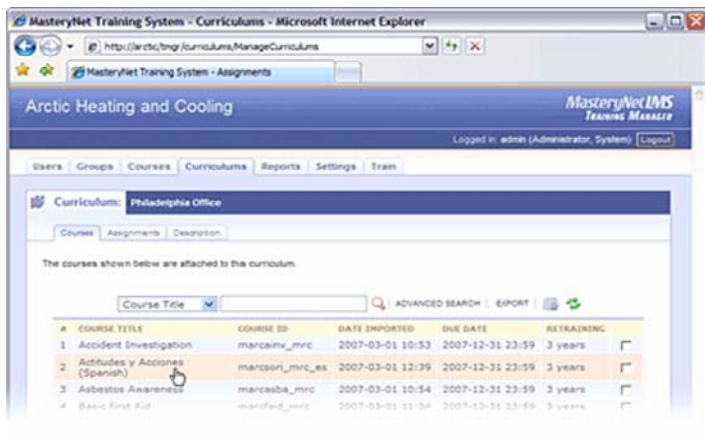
MasteryNet Training System - Curriculums - Microsoft Internet Explorer

http://arctic/tmgr/curriculums/ManageCurriculums

MasteryNet Training System - Assignments

Arctic Heating and Cooling

MasteryNet LMS
Training Manager

Logged in: admin (Administrator, System) Logout

Users | Groups | Courses | Curriculums | Reports | Settings | Train

Curriculum: Philadelphia Office

Courses | Assignments | Description

The courses shown below are attached to this curriculum.

Course Title | ADVANCED SEARCH | EXPORT

| # | COURSE TITLE | COURSE ID | DATE IMPORTED | DUE DATE | RETRAINING | |
|---|---|---|---|---|---|---|
| 1 | Accident Investigation | marcainv_mrc | 2007-03-01 10:53 | 2007-12-31 23:59 | 3 years | |
| 2 | Actitudes y Acciones (Spanish) | marcsori_mrc_es | 2007-03-01 12:39 | 2007-12-31 23:59 | 3 years | |
| 3 | Asbestos Awareness | marcasba_mrc | 2007-03-01 10:54 | 2007-12-31 23:59 | 3 years | |
| 4 | Basic First Aid | marcfaid_mrc | 2007-03-01 11:34 | 2007-12-31 23:59 | 3 years | |